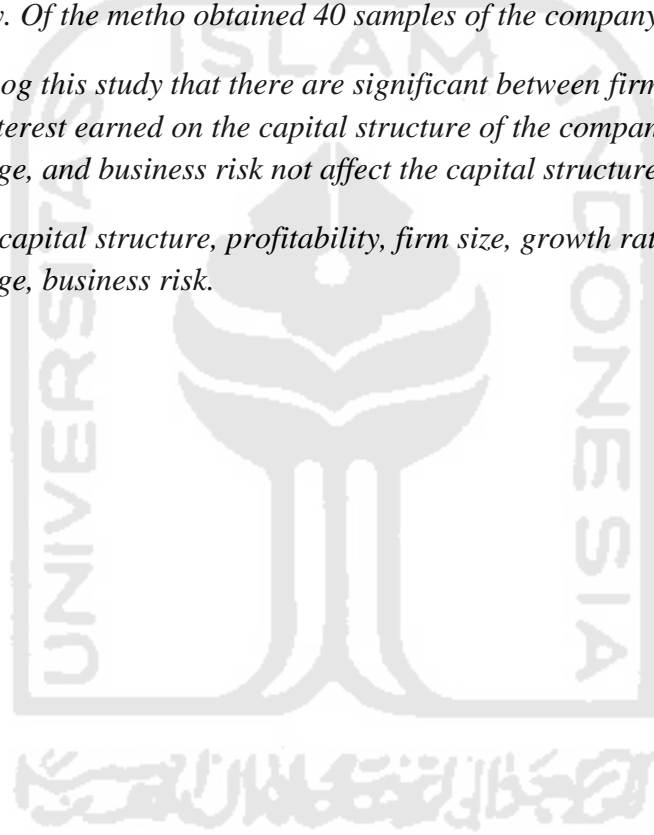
v. Of the metho obtained 40 samples of the company

og this study that there are significant between firm terest earned on the capital structure of the compan ge, and business risk not affect the capital structure

capital structure, profitability, firm size, growth rat ge, business risk.

ISLAM

UNIVERSITAS

INDONESIA